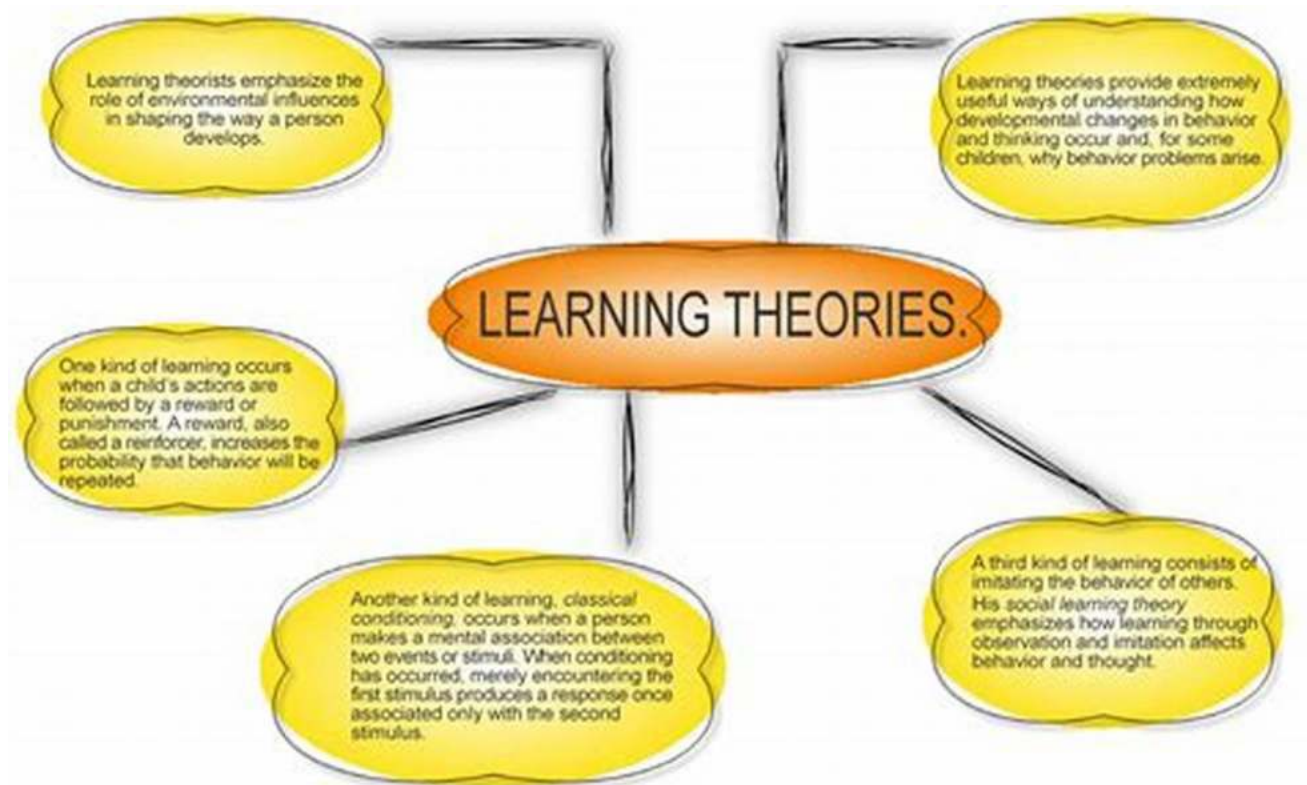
Learning theorists emphasize the role of environmental influences in shaping the way a person develops.

Learning theories provide extremely useful ways of understanding how developmental changes in behavior and thinking occur and, for some children, why behavior problems arise.

LEARNING THEORIES.

One kind of learning occurs when a child's actions are followed by a reward or punishment. A reward, also called a reinforcer, increases the probability that behavior will be repeated.

Another kind of learning, classical conditioning, occurs when a person makes a mental association between two events or stimuli. When conditioning has occurred, merely encountering the first stimulus produces a response once associated only with the second stimulus.

A third kind of learning consists of imitating the behavior of others. His social learning theory emphasizes how learning through observation and imitation affects behavior and thought.